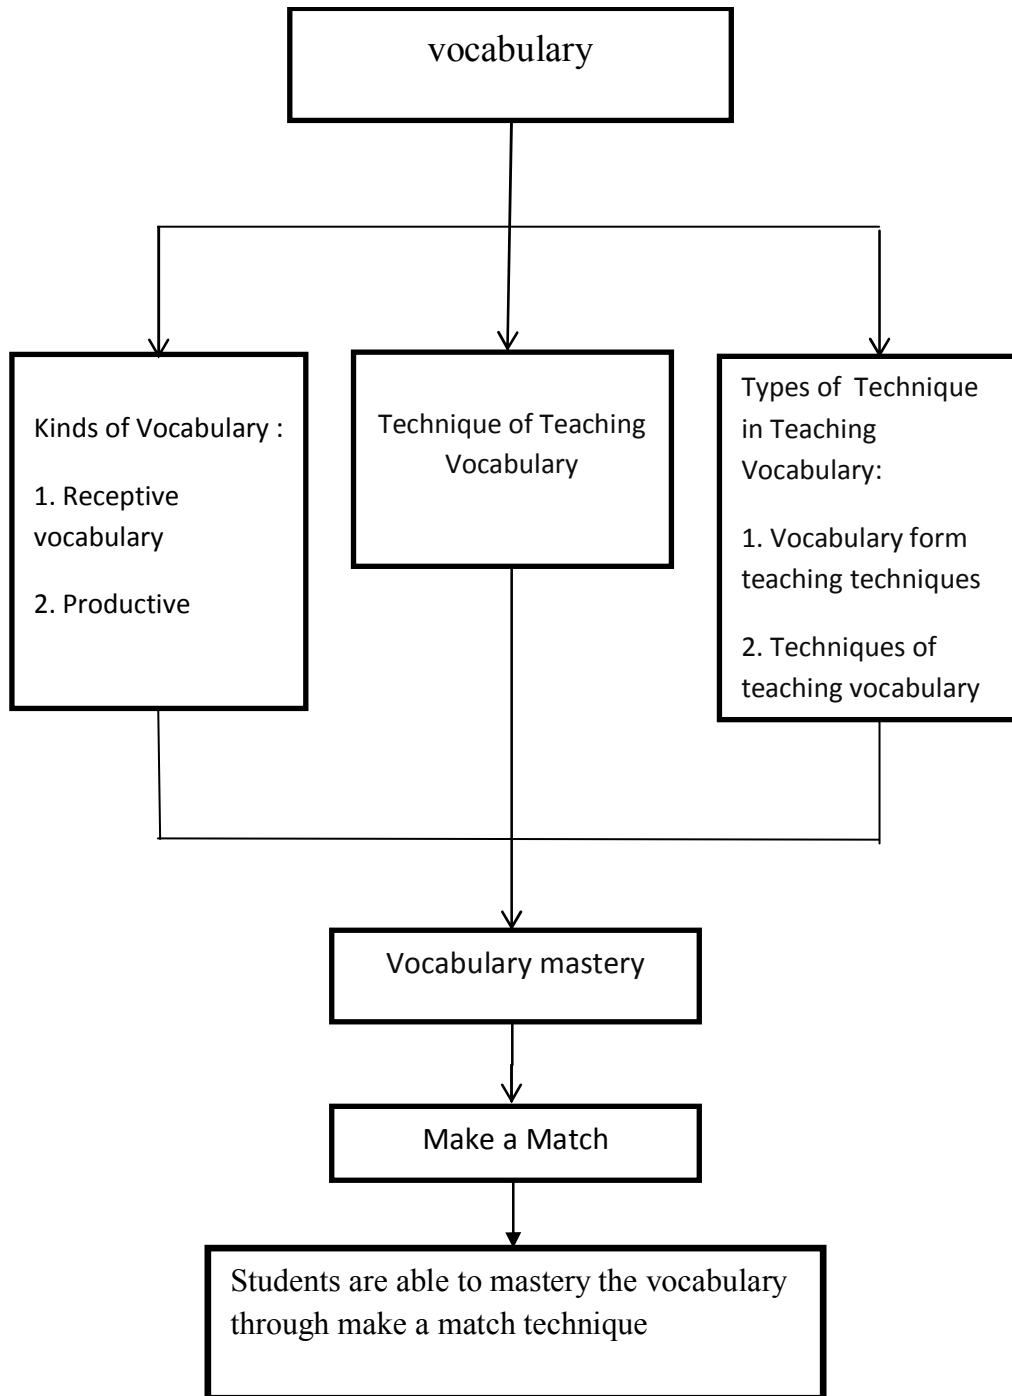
vocabulary

Kinds of Vocabulary :

1. Receptive vocabulary

2. Productive

Technique of Teaching Vocabulary

Types of Technique in Teaching Vocabulary:

1. Vocabulary form teaching techniques

2. Techniques of teaching vocabulary

Vocabulary mastery

Make a Match

Students are able to mastery the vocabulary through make a match technique